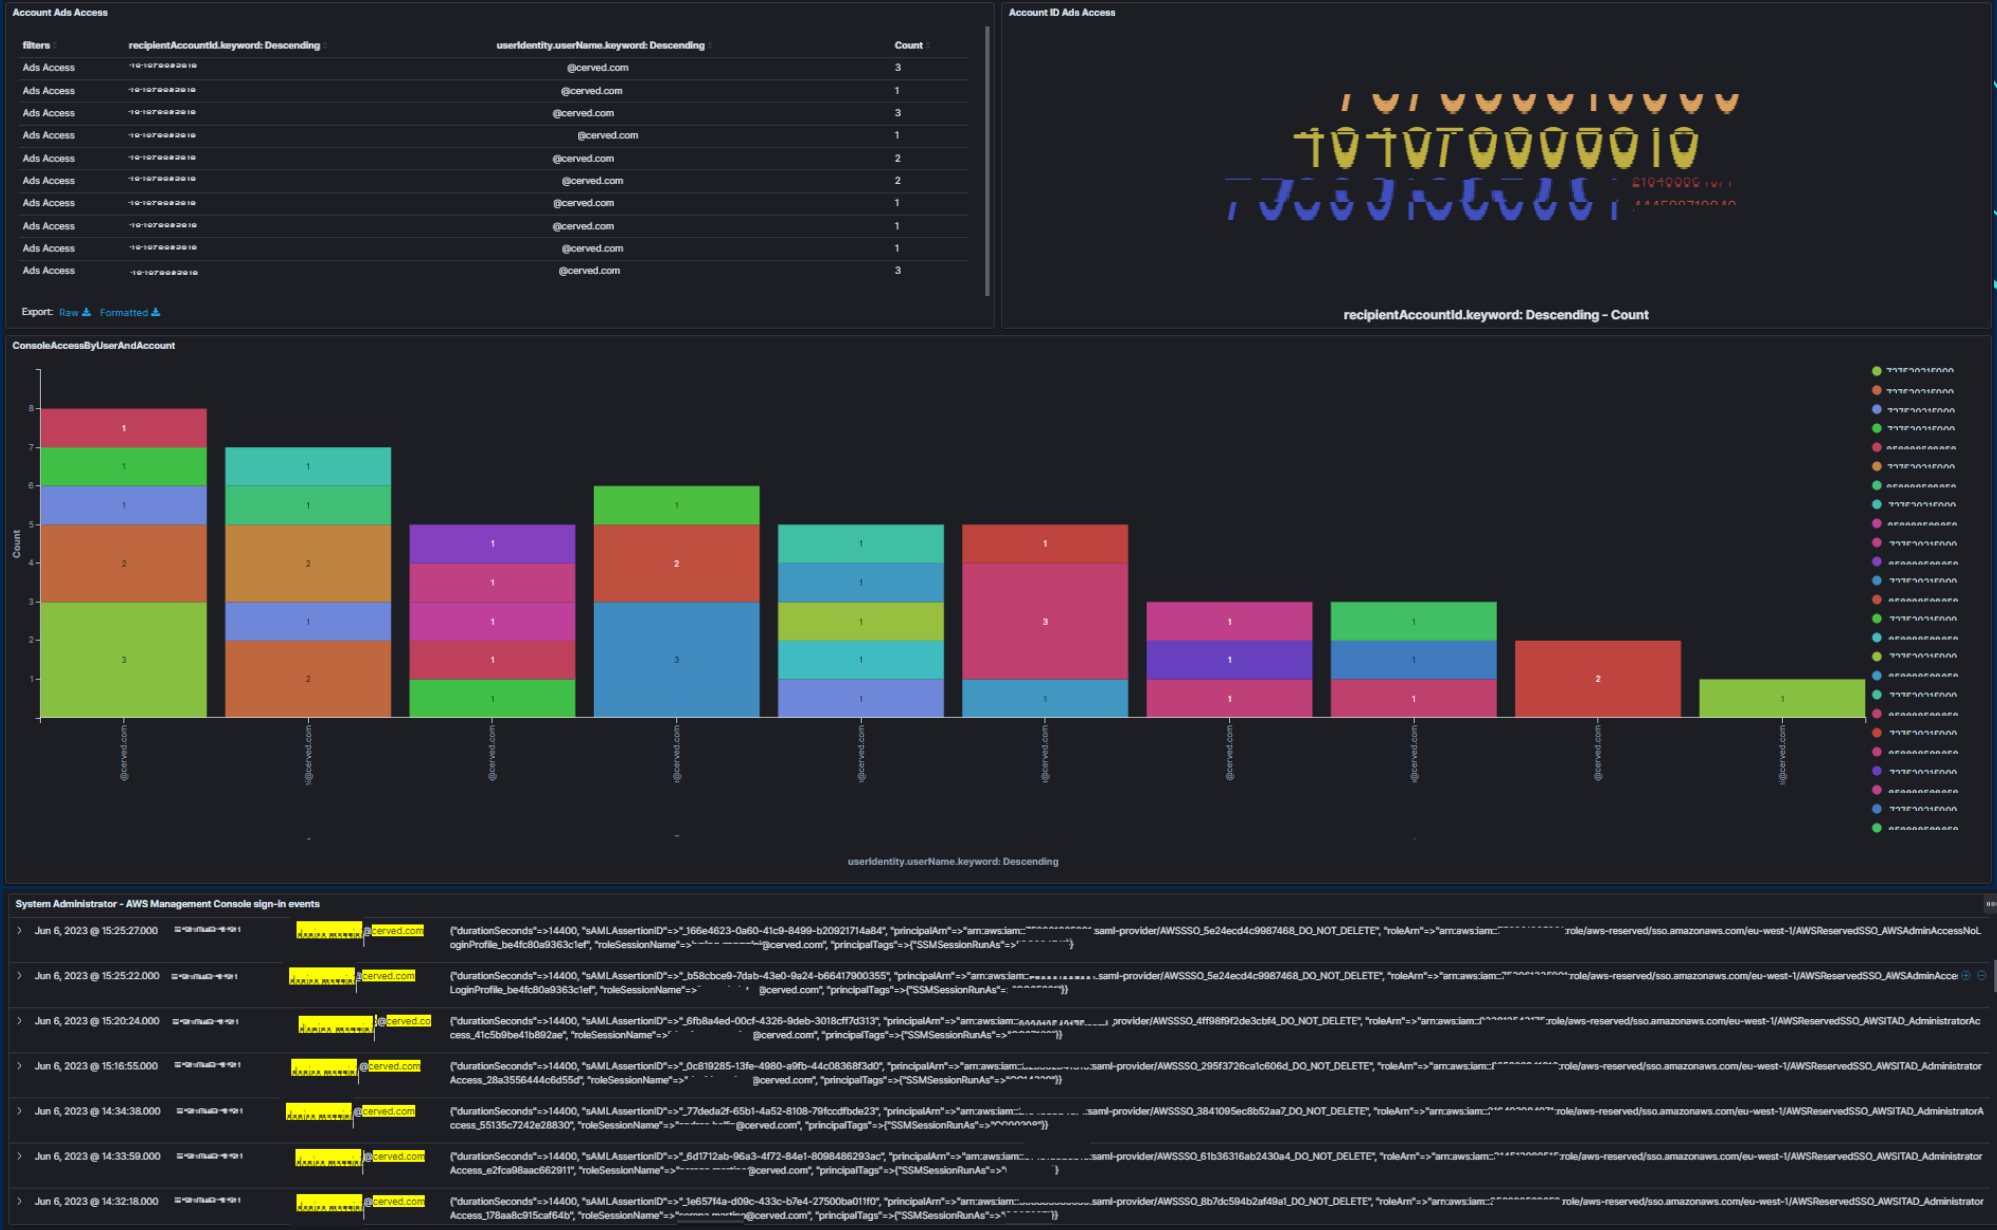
Account Ads Access

| filters | recipientAccountId.keyword: Descending | userIdentity.userName.keyword: Descending | Count |
|---|---|---|---|
| Ads Access | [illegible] | @cerved.com | 3 |
| Ads Access | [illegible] | @cerved.com | 1 |
| Ads Access | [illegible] | @cerved.com | 3 |
| Ads Access | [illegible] | @cerved.com | 1 |
| Ads Access | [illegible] | @cerved.com | 2 |
| Ads Access | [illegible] | @cerved.com | 2 |
| Ads Access | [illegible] | @cerved.com | 1 |
| Ads Access | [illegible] | @cerved.com | 1 |
| Ads Access | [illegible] | @cerved.com | 1 |
| Ads Access | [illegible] | @cerved.com | 3 |

Export: Raw Formatted

Account ID Ads Access

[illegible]

recipientAccountId.keyword: Descending - Count

ConsoleAccessByUserAndAccount

Count

8 7 6 5 4 3 2 1

1 1 1 2 3 1 1 2 1 2 1 1 1 1 1 1 2 3 1 1 1 1 1 1 3 1 1 1 1 1 1 1 1 2 1

@cerved.com @cerved.com @cerved.com @cerved.com @cerved.com @cerved.com @cerved.com @cerved.com @cerved.com @cerved.com

userIdentity.userName.keyword: Descending

System Administrator - AWS Management Console sign-in events

Jun 6, 2023 @ 15:25:27.000 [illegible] @cerved.com {"durationSeconds"=>14400, "sAMLAssertionID"=>"_166e4623-0a60-41c9-8499-b20921714a84", "principalArn"=>"arn:aws:iam::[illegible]:saml-provider/AWSSSO_5e24ecd4c9987468_DO_NOT_DELETE", "roleArn"=>"arn:aws:iam::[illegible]:role/aws-reserved/sso.amazonaws.com/eu-west-1/AWSReservedSSO_AWSAdminAccessNoLoginProfile_be4fc80a9363c1ef", "roleSessionName"=>"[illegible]@cerved.com", "principalTags"=>{"SSMSessionRunAs"=>"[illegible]"}}

Jun 6, 2023 @ 15:25:22.000 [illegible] @cerved.com {"durationSeconds"=>14400, "sAMLAssertionID"=>"_b58cbce9-7dab-43e0-9a24-b66417900355", "principalArn"=>"arn:aws:iam::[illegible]:saml-provider/AWSSSO_5e24ecd4c9987468_DO_NOT_DELETE", "roleArn"=>"arn:aws:iam::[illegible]:role/aws-reserved/sso.amazonaws.com/eu-west-1/AWSReservedSSO_AWSAdminAccessNoLoginProfile_be4fc80a9363c1ef", "roleSessionName"=>"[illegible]@cerved.com", "principalTags"=>{"SSMSessionRunAs"=>"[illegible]"}}

Jun 6, 2023 @ 15:20:24.000 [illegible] @cerved.co {"durationSeconds"=>14400, "sAMLAssertionID"=>"_6fb8a4ed-00cf-4326-9deb-3018cff7d313", "principalArn"=>"arn:aws:iam::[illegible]:saml-provider/AWSSSO_4ff98f9f2de3cbf4_DO_NOT_DELETE", "roleArn"=>"arn:aws:iam::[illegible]:role/aws-reserved/sso.amazonaws.com/eu-west-1/AWSReservedSSO_AWSITAD_AdministratorAccess_41c5b9be41b892ae", "roleSessionName"=>"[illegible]@cerved.com", "principalTags"=>{"SSMSessionRunAs"=>"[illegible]"}}

Jun 6, 2023 @ 15:16:55.000 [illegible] @cerved.com {"durationSeconds"=>14400, "sAMLAssertionID"=>"_0c819285-13fe-4980-a9fb-44c08368f3d0", "principalArn"=>"arn:aws:iam::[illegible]:saml-provider/AWSSSO_295f3726ca1c606d_DO_NOT_DELETE", "roleArn"=>"arn:aws:iam::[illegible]:role/aws-reserved/sso.amazonaws.com/eu-west-1/AWSReservedSSO_AWSITAD_AdministratorAccess_28a3556444c6d55d", "roleSessionName"=>"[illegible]@cerved.com", "principalTags"=>{"SSMSessionRunAs"=>"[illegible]"}}

Jun 6, 2023 @ 14:34:38.000 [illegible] @cerved.com {"durationSeconds"=>14400, "sAMLAssertionID"=>"_77deda2f-65b1-4a52-8108-79fccdfbde23", "principalArn"=>"arn:aws:iam::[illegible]:saml-provider/AWSSSO_3841095ec8b52aa7_DO_NOT_DELETE", "roleArn"=>"arn:aws:iam::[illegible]:role/aws-reserved/sso.amazonaws.com/eu-west-1/AWSReservedSSO_AWSITAD_AdministratorAccess_55135c7242e28830", "roleSessionName"=>"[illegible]@cerved.com", "principalTags"=>{"SSMSessionRunAs"=>"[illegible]"}}

Jun 6, 2023 @ 14:33:59.000 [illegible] @cerved.com {"durationSeconds"=>14400, "sAMLAssertionID"=>"_6d1712ab-96a3-4f72-84e1-8098486293ac", "principalArn"=>"arn:aws:iam::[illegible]:saml-provider/AWSSSO_61b36316ab2430a4_DO_NOT_DELETE", "roleArn"=>"arn:aws:iam::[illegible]:role/aws-reserved/sso.amazonaws.com/eu-west-1/AWSReservedSSO_AWSITAD_AdministratorAccess_e2fca98aac662911", "roleSessionName"=>"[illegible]@cerved.com", "principalTags"=>{"SSMSessionRunAs"=>"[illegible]"}}

Jun 6, 2023 @ 14:32:18.000 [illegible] @cerved.com {"durationSeconds"=>14400, "sAMLAssertionID"=>"_1e657f4a-d09c-433c-b7e4-27500ba011f0", "principalArn"=>"arn:aws:iam::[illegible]:saml-provider/AWSSSO_8b7dc594b2af49a1_DO_NOT_DELETE", "roleArn"=>"arn:aws:iam::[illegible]:role/aws-reserved/sso.amazonaws.com/eu-west-1/AWSReservedSSO_AWSITAD_AdministratorAccess_178aa8c915caf64b", "roleSessionName"=>"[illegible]@cerved.com", "principalTags"=>{"SSMSessionRunAs"=>"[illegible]"}}